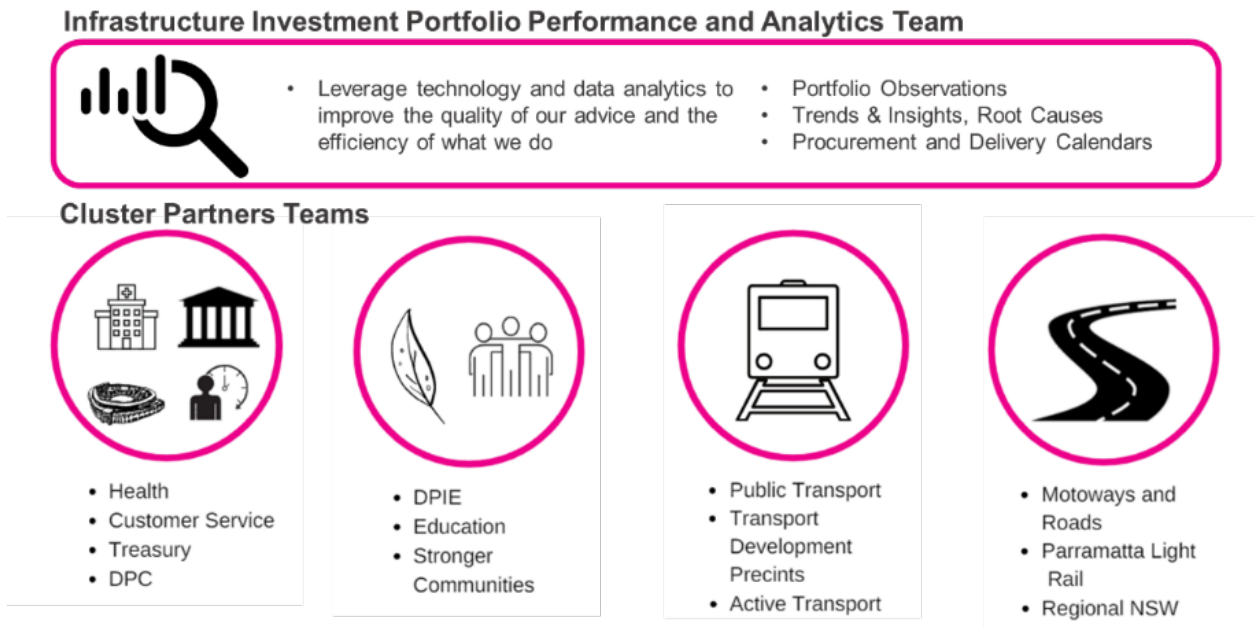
Infrastructure Investment Portfolio Performance and Analytics Team

- Leverage technology and data analytics to improve the quality of our advice and the efficiency of what we do

- Portfolio Observations
- Trends & Insights, Root Causes
- Procurement and Delivery Calendars

Cluster Partners Teams

- Health
- Customer Service
- Treasury
- DPC

- DPIE
- Education
- Stronger Communities

- Public Transport
- Transport Development Precints
- Active Transport

- Motoways and Roads
- Parramatta Light Rail
- Regional NSW